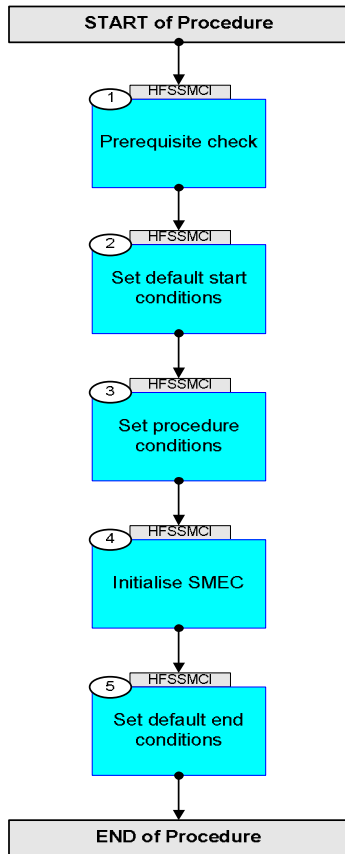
START of Procedure

1 HFSSMCI
Prerequisite check

2 HFSSMCI
Set default start conditions

3 HFSSMCI
Set procedure conditions

4 HFSSMCI
Initialise SMEC

5 HFSSMCI
Set default end conditions

END of Procedure